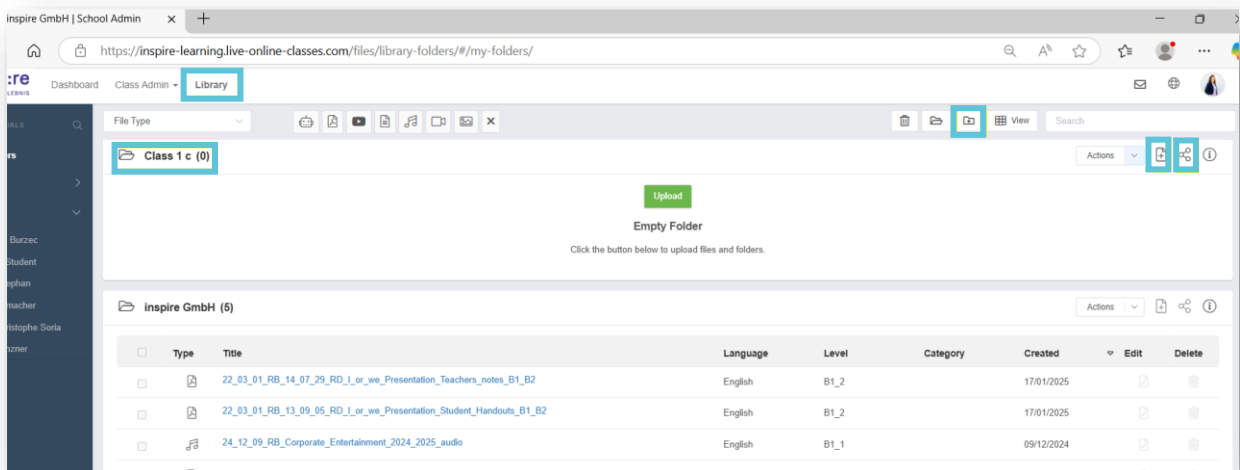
inspire GmbH | School Admin ×

https://inspire-learning.live-online-classes.com/files/library-folders/#/my-folders/

:re
LEBNIS

Dashboard Class Admin Library

IALS

rs

Burzec
Student
ephan
macher
ristophe Soria
nzner

File Type

View

Search

Class 1 c (0)

Actions

Upload

Empty Folder

Click the button below to upload files and folders.

inspire GmbH (5)

Actions

| | Type | Title | Language | Level | Category | Created | Edit | Delete |
|---|---|---|---|---|---|---|---|---|
| | | 22_03_01_RB_14_07_29_RD_I_or_we_Presentation_Teachers_notes_B1_B2 | English | B1_2 | | 17/01/2025 | | |
| | | 22_03_01_RB_13_09_05_RD_I_or_we_Presentation_Student_Handouts_B1_B2 | English | B1_2 | | 17/01/2025 | | |
| | | 24_12_09_RB_Corporate_Entertainment_2024_2025_audio | English | B1_1 | | 09/12/2024 | | |